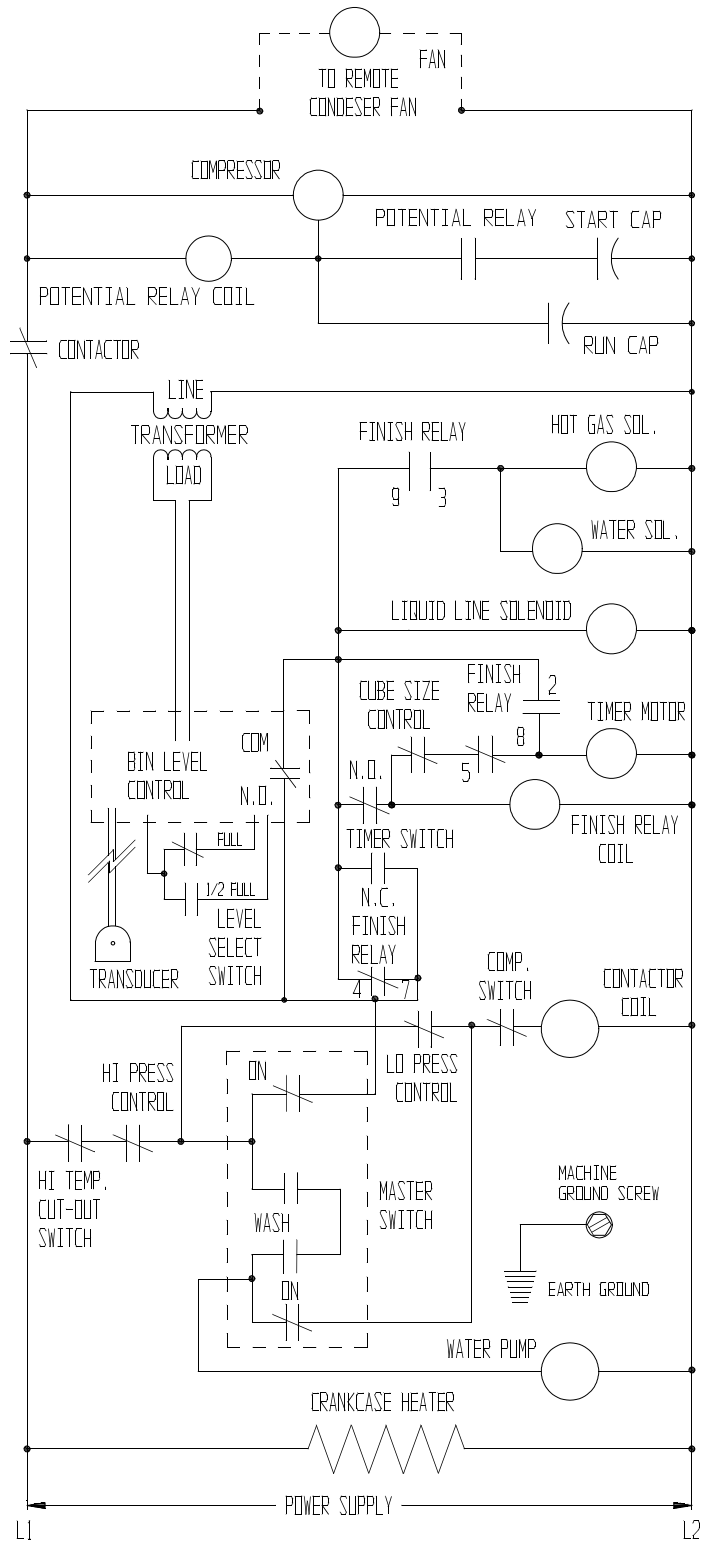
FAN
TO REMOTE CONDESER FAN

COMPRESSOR

POTENTIAL RELAY
START CAP

POTENTIAL RELAY COIL

RUN CAP

CONTACTOR

LINE
TRANSFORMER
LOAD

FINISH RELAY
9 3
HOT GAS SOL.

WATER SOL.

LIQUID LINE SOLENOID

FINISH RELAY
2
CUBE SIZE CONTROL
8
TIMER MOTOR

BIN LEVEL CONTROL
COM
N.O.
N.O.
5
TIMER SWITCH
FINISH RELAY COIL

FULL
1/2 FULL
LEVEL SELECT SWITCH

N.C. FINISH RELAY
4 7

TRANSDUCER

COMP. SWITCH
CONTACTOR COIL

HI PRESS CONTROL
ON
LO PRESS CONTROL

HI TEMP. CUT-OUT SWITCH
MASTER SWITCH
WASH
ON

MACHINE GROUND SCREW
EARTH GROUND

WATER PUMP

CRANKCASE HEATER

POWER SUPPLY
L1
L2